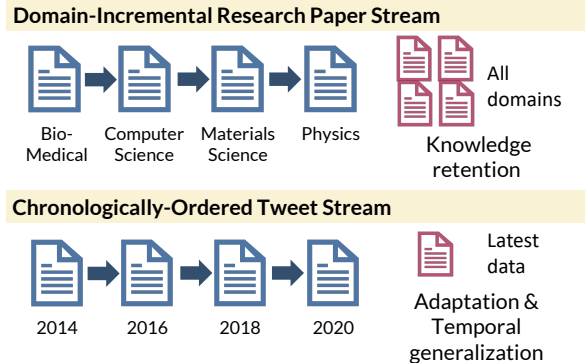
Domain-Incremental Research Paper Stream

Bio-Medical

Computer Science

Materials Science

Physics

All domains

Knowledge retention

Chronologically-Ordered Tweet Stream

2014

2016

2018

2020

Latest data

Adaptation & Temporal generalization